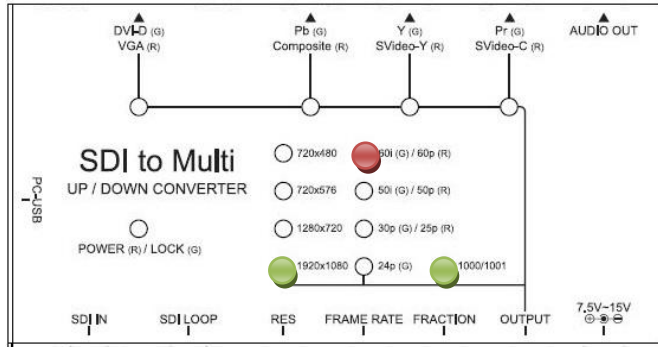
DVI-D (G)
VGA (R)

Pb (G)
Composite (R)

Y (G)
SVideo-Y (R)

Pr (G)
SVideo-C (R)

AUDIO OUT

SDI to Multi
UP / DOWN CONVERTER

PC-USB

POWER (R) / LOCK (G)

720x480
60i (G) / 60p (R)
720x576
50i (G) / 50p (R)
1280x720
30p (G) / 25p (R)
1920x1080
24p (G)
1000/1001

SDI IN
SDI LOOP
RES
FRAME RATE
FRACTION
OUTPUT
7.5V~15V